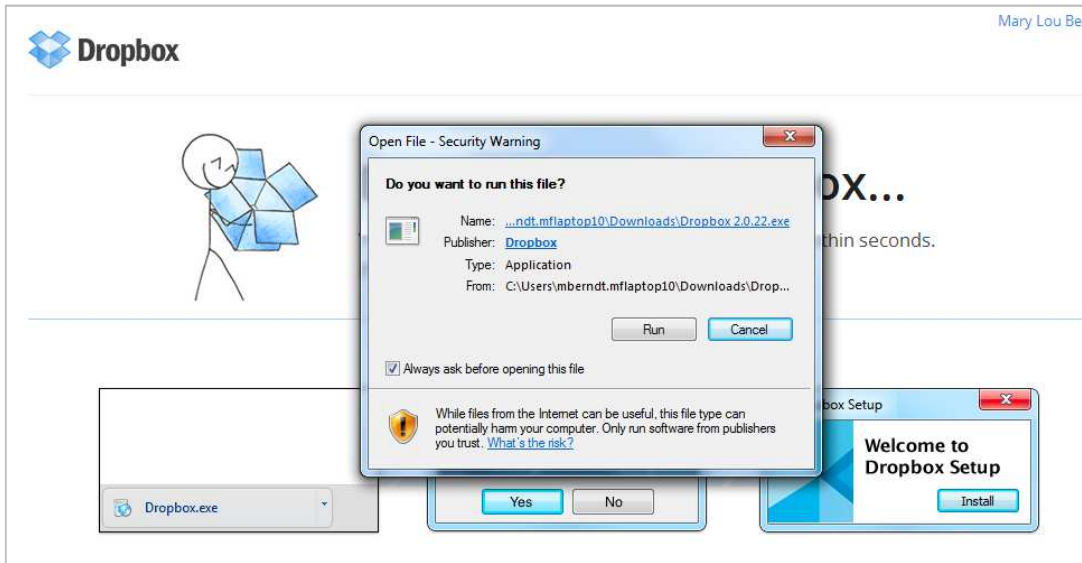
Mary Lou Be

Dropbox

ox...

thin seconds.

Open File - Security Warning

Do you want to run this file?

Name: ...ndt.mflaptop10\Downloads\Dropbox 2.0.22.exe

Publisher: Dropbox

Type: Application

From: C:\Users\mberndt.mflaptop10\Downloads\Drop...

Run Cancel

Always ask before opening this file

While files from the Internet can be useful, this file type can potentially harm your computer. Only run software from publishers you trust. What's the risk?

Dropbox.exe

Yes No

box Setup

Welcome to Dropbox Setup

Install